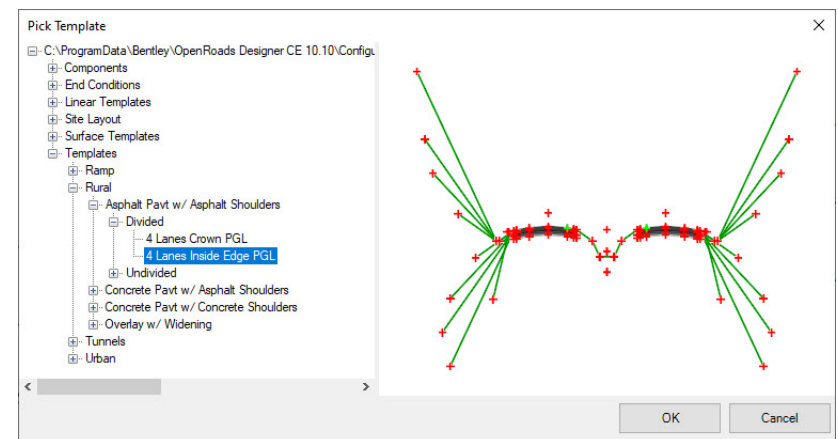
Pick Template

×

C:\ProgramData\Bentley\OpenRoads Designer CE 10.10\Configu

Components

End Conditions

Linear Templates

Site Layout

Surface Templates

Templates

Ramp

Rural

Asphalt Pavt w/ Asphalt Shoulders

Divided

4 Lanes Crown PGL

4 Lanes Inside Edge PGL

Undivided

Concrete Pavt w/ Asphalt Shoulders

Concrete Pavt w/ Concrete Shoulders

Overlay w/ Widening

Tunnels

Urban

OK

Cancel